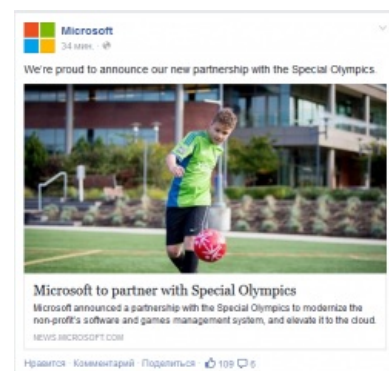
Microsoft
34 мин. · 

We're proud to announce our new partnership with the Special Olympics

Microsoft to partner with Special Olympics
Microsoft announced a partnership with the Special Olympics to modernize the non-profit's software and games management system, and elevate it to the cloud.
NEWS.MICROSOFT.COM

Нравится · Комментарий · Поделиться · 109 6